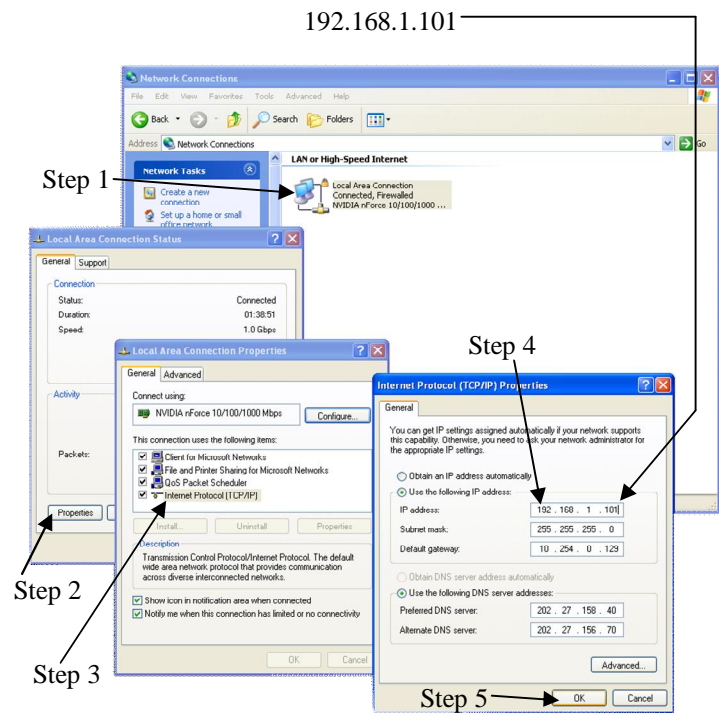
192.168.1.101

Network Connections

File Edit View Favorites Tools Advanced Help

Back Search Folders

Address Network Connections Go

Network Tasks

Create a new connection

Set up a home or small office network

LAN or High-Speed Internet

Local Area Connection
Connected, Firewalled
NVIDIA nForce 10/100/1000 ...

Step 1

Local Area Connection Status

General Support

Connection

Status: Connected

Duration: 01:38:51

Speed: 1.0 Gbps

Activity

Packets:

Properties

Local Area Connection Properties

General Advanced

Connect using:

NVIDIA nForce 10/100/1000 Mbps

Configure...

This connection uses the following items:

Client for Microsoft Networks

File and Printer Sharing for Microsoft Networks

QoS Packet Scheduler

Internet Protocol (TCP/IP)

Install... Uninstall Properties

Description

Transmission Control Protocol/Internet Protocol. The default wide area network protocol that provides communication across diverse interconnected networks.

Show icon in notification area when connected

Notify me when this connection has limited or no connectivity

OK Cancel

Step 4

Internet Protocol (TCP/IP) Properties

General

You can get IP settings assigned automatically if your network supports this capability. Otherwise, you need to ask your network administrator for the appropriate IP settings.

Obtain an IP address automatically

Use the following IP address:

IP address: 192 . 168 . 1 . 101

Subnet mask: 255 . 255 . 255 . 0

Default gateway: 10 . 254 . 0 . 129

Obtain DNS server address automatically

Use the following DNS server addresses:

Preferred DNS server: 202 . 27 . 158 . 40

Alternate DNS server: 202 . 27 . 156 . 70

Advanced...

OK Cancel

Step 2

Step 3

Step 5